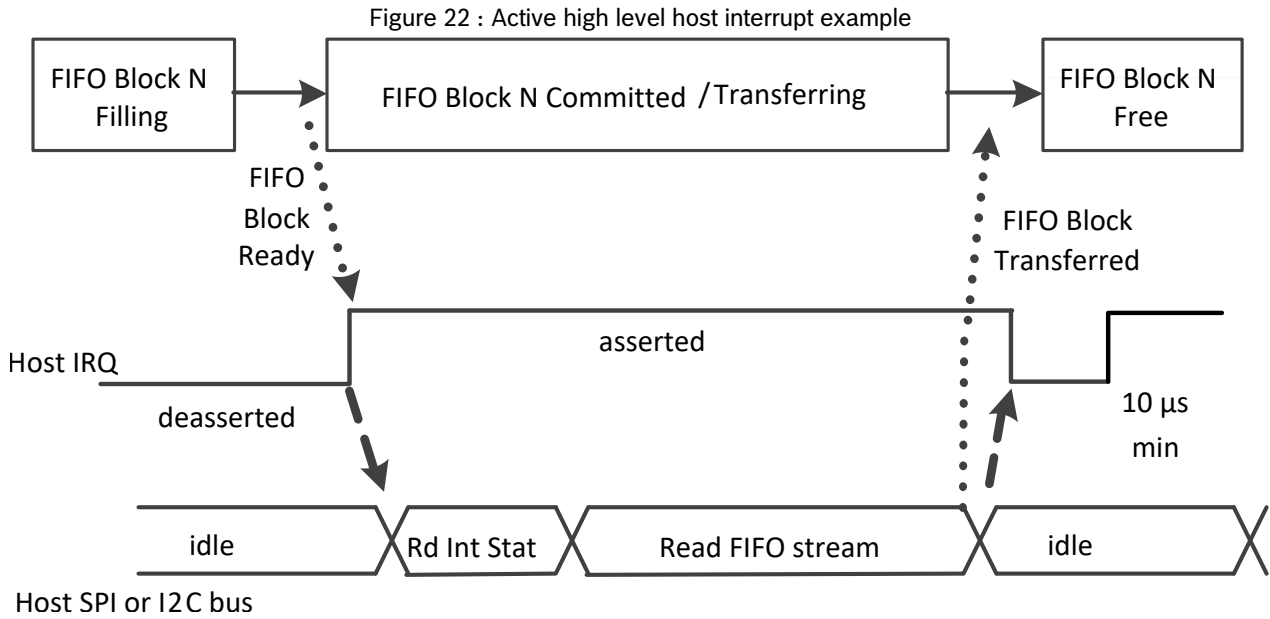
Figure 22 : Active high level host interrupt example

FIFO Block N Filling

FIFO Block N Committed / Transferring

FIFO Block N Free

FIFO Block Ready

FIFO Block Transferred

Host IRQ

asserted

deasserted

10 µs min

idle

Rd Int Stat

Read FIFO stream

idle

Host SPI or I2C bus